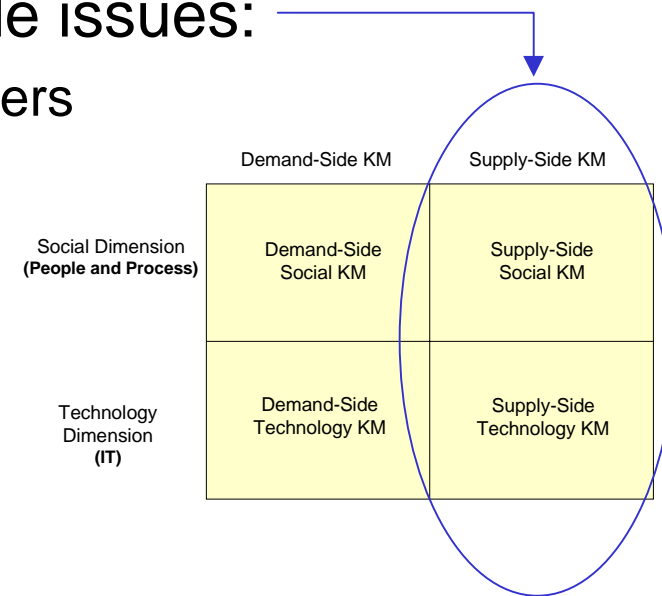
le issues:
ers

| | Demand-Side KM | Supply-Side KM |
|---|---|---|
| Social Dimension **(People and Process)** | Demand-Side Social KM | Supply-Side Social KM |
| Technology Dimension **(IT)** | Demand-Side Technology KM | Supply-Side Technology KM |